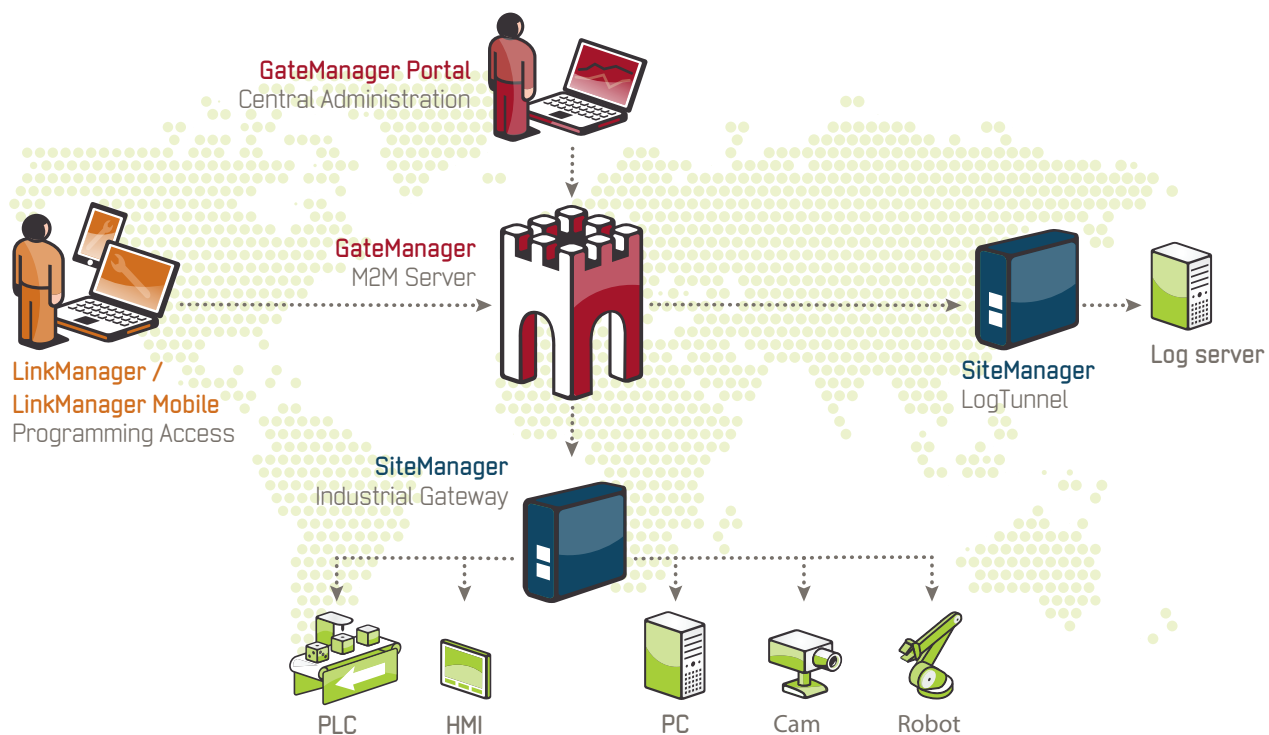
GateManager Portal
Central Administration

LinkManager /
LinkManager Mobile
Programming Access

GateManager
M2M Server

SiteManager
LogTunnel

Log server

SiteManager
Industrial Gateway

PLC

HMI

PC

Cam

Robot